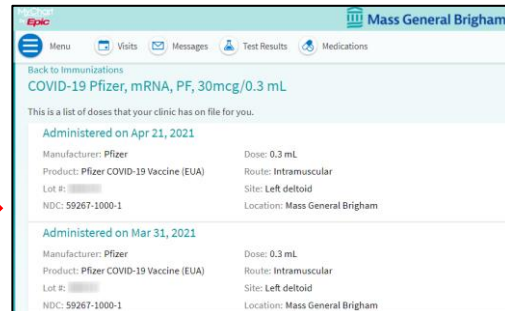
MyChart by Epic

Mass General Brigham

Menu Visits Messages Test Results Medications

Back to Immunizations

COVID-19 Pfizer, mRNA, PF, 30mcg/0.3 mL

This is a list of doses that your clinic has on file for you.

Administered on Apr 21, 2021

Manufacturer: Pfizer
Product: Pfizer COVID-19 Vaccine (EUA)
Lot #: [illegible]
NDC: 59267-1000-1

Dose: 0.3 mL
Route: Intramuscular
Site: Left deltoid
Location: Mass General Brigham

Administered on Mar 31, 2021

Manufacturer: Pfizer
Product: Pfizer COVID-19 Vaccine (EUA)
Lot #: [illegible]
NDC: 59267-1000-1

Dose: 0.3 mL
Route: Intramuscular
Site: Left deltoid
Location: Mass General Brigham